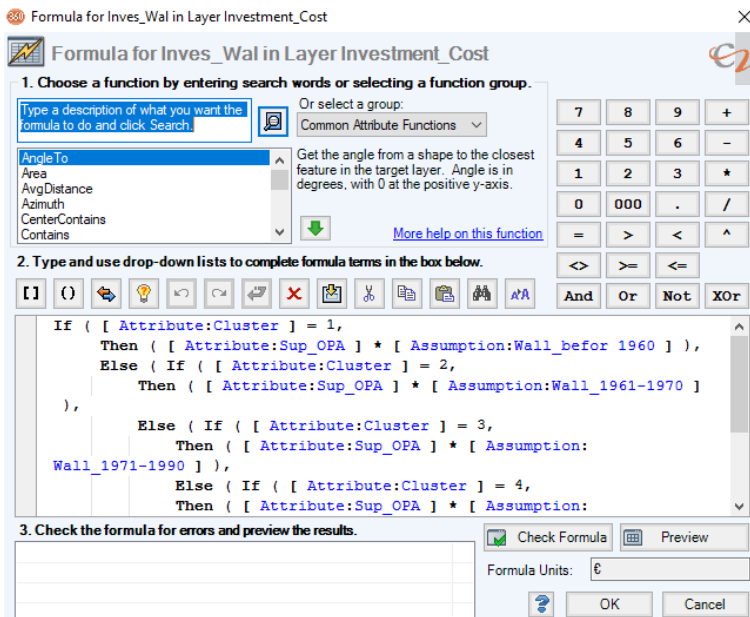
Formula for Inves_Wal in Layer Investment_Cost

Formula for Inves_Wal in Layer Investment_Cost

1. Choose a function by entering search words or selecting a function group.

Type a description of what you want the formula to do and click Search.

Or select a group:

Common Attribute Functions

AngleTo
Area
AvgDistance
Azimuth
CenterContains
Contains

Get the angle from a shape to the closest feature in the target layer. Angle is in degrees, with 0 at the positive y-axis.

More help on this function

| 7 | 8 | 9 | + |
|---|---|---|---|
| 4 | 5 | 6 | - |
| 1 | 2 | 3 | * |
| 0 | 000 | . | / |
| = | > | < | ^ |
| <> | >= | <= | |
| And | Or | Not | XOr |

2. Type and use drop-down lists to complete formula terms in the box below.

[] ()

If ( [ Attribute:Cluster ] = 1,
Then ( [ Attribute:Sup_OPA ] * [ Assumption:Wall_befor 1960 ] ),
Else ( If ( [ Attribute:Cluster ] = 2,
Then ( [ Attribute:Sup_OPA ] * [ Assumption:Wall_1961-1970 ] ),
Else ( If ( [ Attribute:Cluster ] = 3,
Then ( [ Attribute:Sup_OPA ] * [ Assumption: Wall_1971-1990 ] ),
Else ( If ( [ Attribute:Cluster ] = 4,
Then ( [ Attribute:Sup_OPA ] * [ Assumption:

3. Check the formula for errors and preview the results.

Check Formula

Preview

Formula Units: €

OK

Cancel